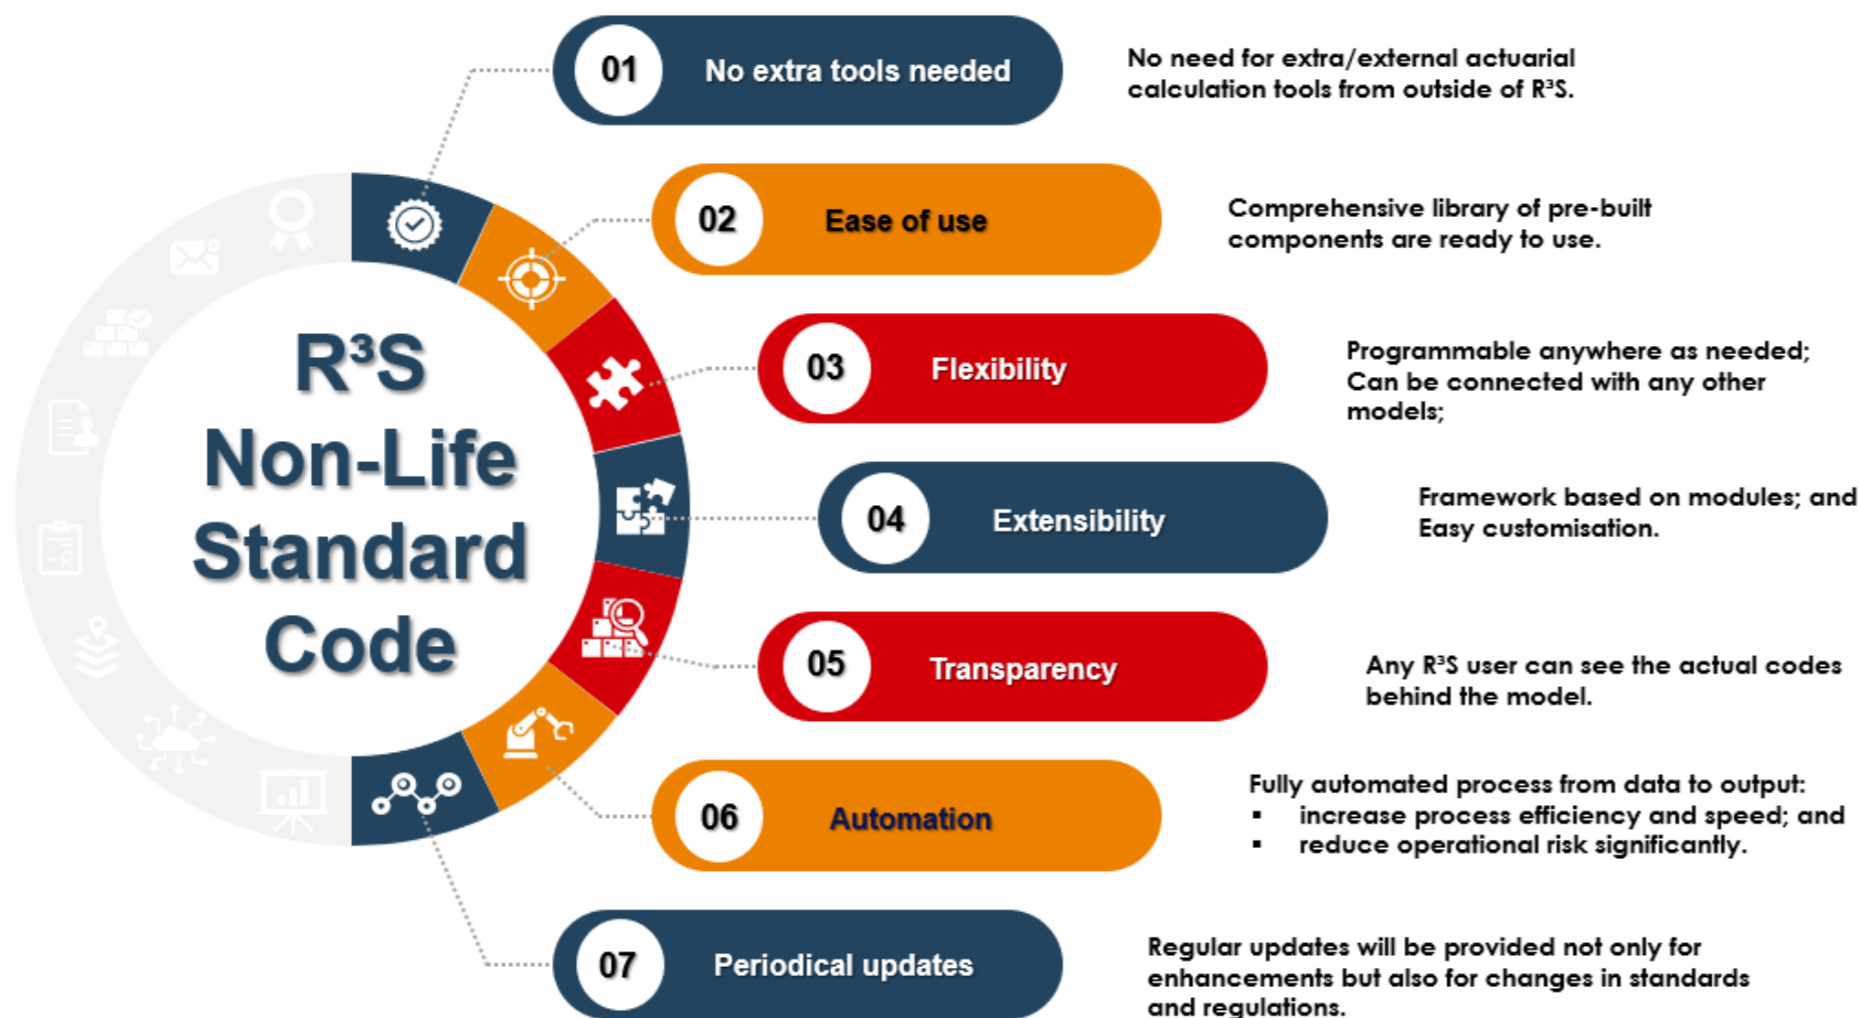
R³S Non-Life Standard Code

01 No extra tools needed

No need for extra/external actuarial calculation tools from outside of R³S.

02 Ease of use

Comprehensive library of pre-built components are ready to use.

03 Flexibility

Programmable anywhere as needed; Can be connected with any other models;

04 Extensibility

Framework based on modules; and Easy customisation.

05 Transparency

Any R³S user can see the actual codes behind the model.

06 Automation

Fully automated process from data to output:
- increase process efficiency and speed; and
- reduce operational risk significantly.

07 Periodical updates

Regular updates will be provided not only for enhancements but also for changes in standards and regulations.